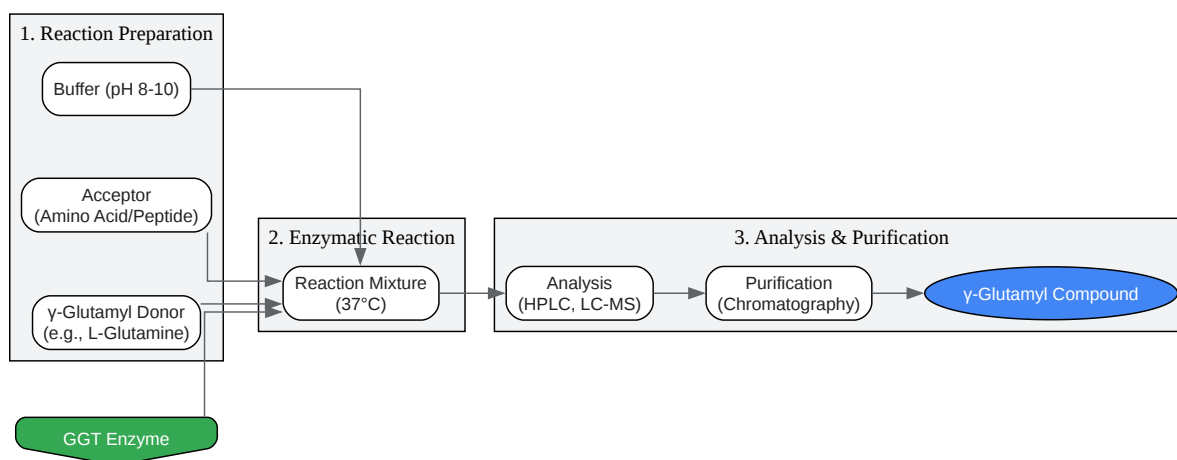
1. Reaction Preparation

Buffer (pH 8-10)

Acceptor
(Amino Acid/Peptide)

γ-Glutamyl Donor
(e.g., L-Glutamine)

2. Enzymatic Reaction

Reaction Mixture
(37°C)

3. Analysis & Purification

Analysis
(HPLC, LC-MS)

Purification
(Chromatography)

γ-Glutamyl Compound

GGT Enzyme